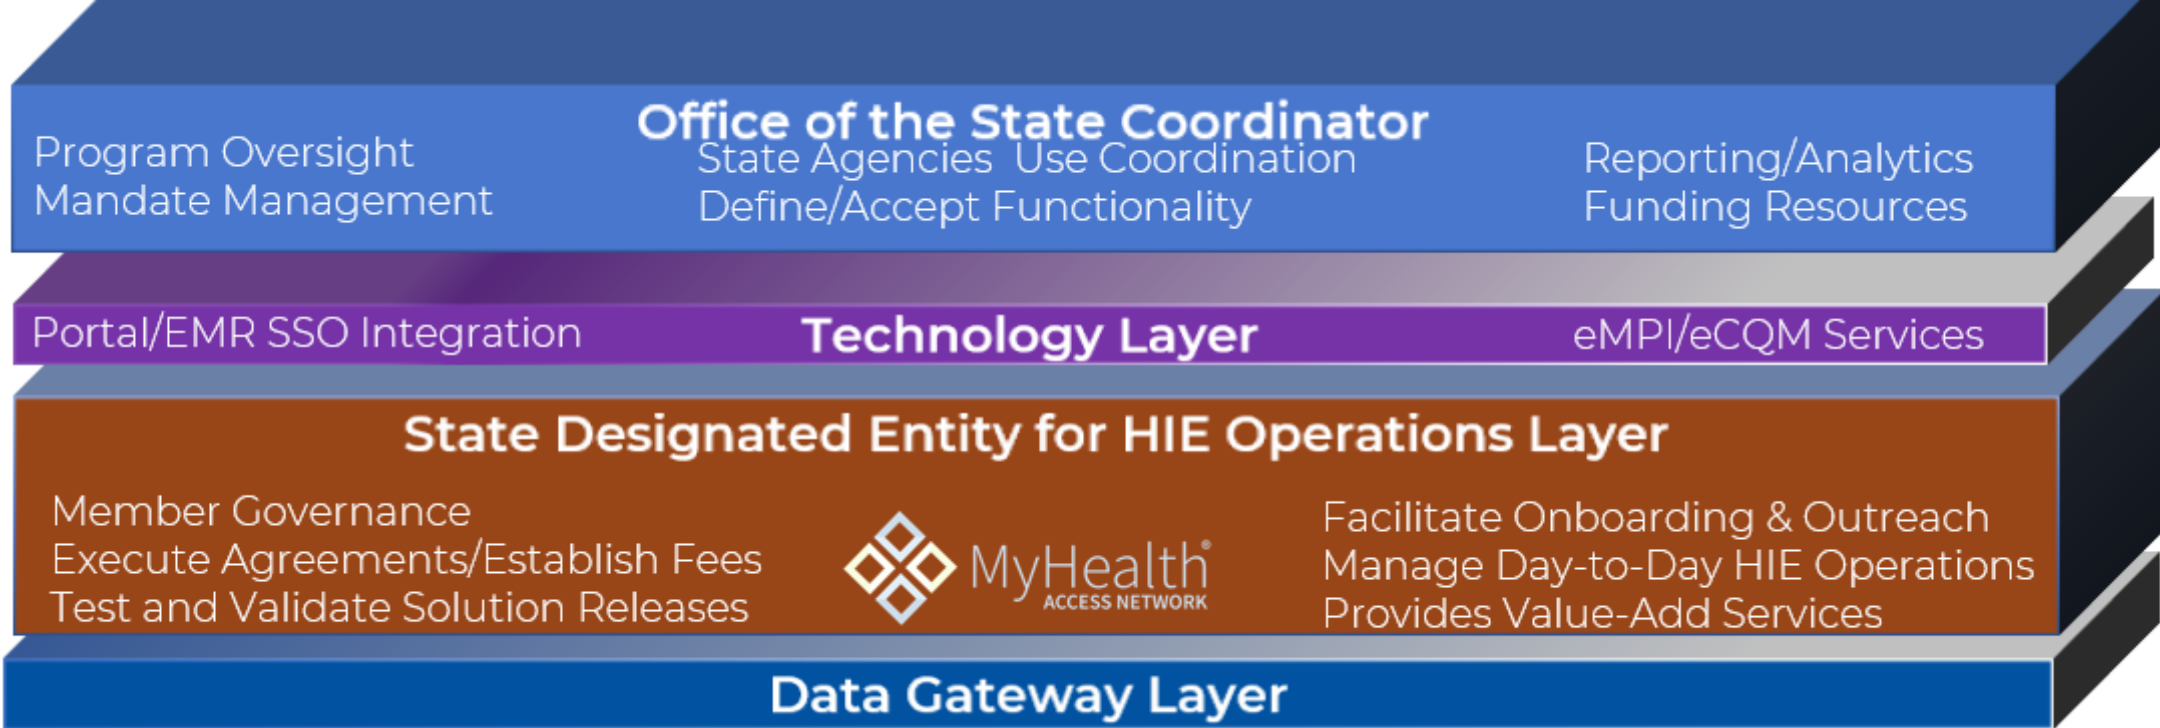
Office of the State Coordinator

Program Oversight
Mandate Management

State Agencies Use Coordination
Define/Accept Functionality

Reporting/Analytics
Funding Resources

Portal/EMR SSO Integration

Technology Layer

eMPI/eCQM Services

State Designated Entity for HIE Operations Layer

Member Governance
Execute Agreements/Establish Fees
Test and Validate Solution Releases

MyHealth® ACCESS NETWORK

Facilitate Onboarding & Outreach
Manage Day-to-Day HIE Operations
Provides Value-Add Services

Data Gateway Layer